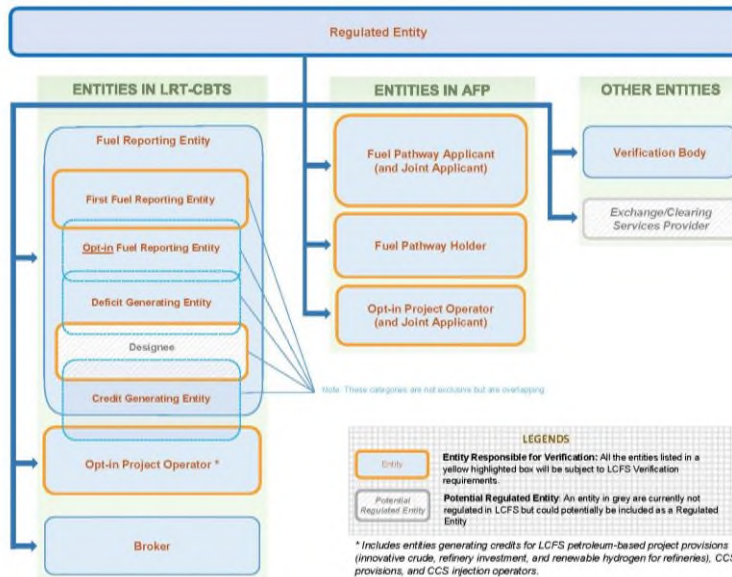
Regulated Entity

ENTITIES IN LRT-CBTS

Fuel Reporting Entity

First Fuel Reporting Entity

Opt-in Fuel Reporting Entity

Deficit Generating Entity

Designee

Credit Generating Entity

Opt-in Project Operator *

Broker

ENTITIES IN AFP

Fuel Pathway Applicant (and Joint Applicant)

Fuel Pathway Holder

Opt-in Project Operator (and Joint Applicant)

OTHER ENTITIES

Verification Body

Exchange/Clearing Services Provider

Note: These categories are not exclusive but are overlapping.

LEGENDS

Entity

Entity Responsible for Verification: All the entities listed in a yellow highlighted box will be subject to LCFS Verification requirements.

Potential Regulated Entity

Potential Regulated Entity: An entity in grey are currently not regulated in LCFS but could potentially be included as a Regulated Entity

* Includes entities generating credits for LCFS petroleum-based project provisions (innovative crude, refinery investment, and renewable hydrogen for refineries), CCS provisions, and CCS injection operators.